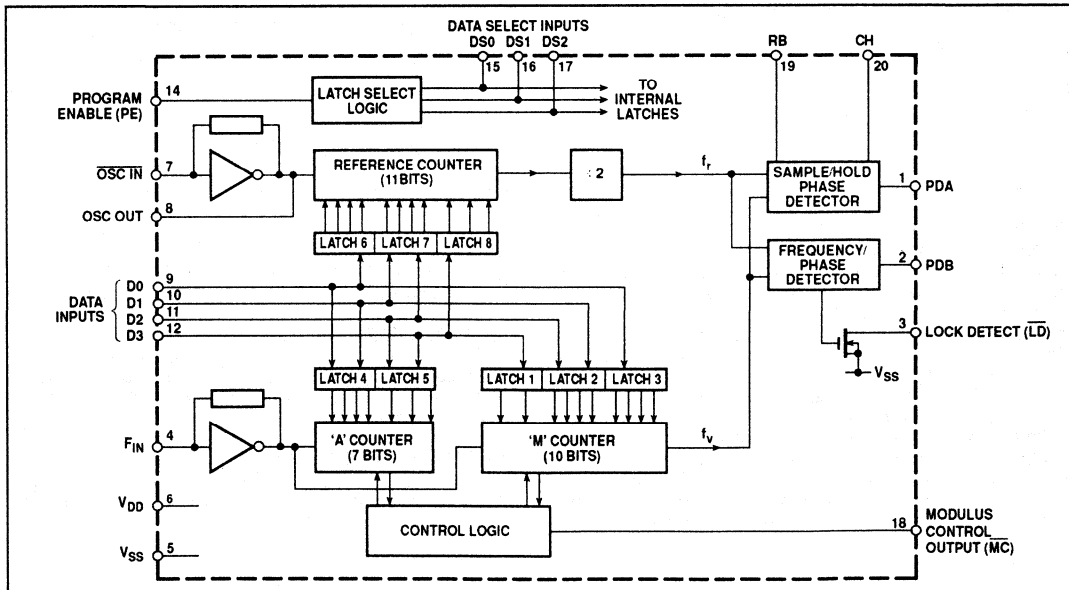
DATA SELECT INPUTS
DS0 DS1 DS2
15 16 17
RB
19
CH
20
PROGRAM ENABLE (PE)
14
LATCH SELECT LOGIC
TO INTERNAL LATCHES
$\overline{\text{OSC IN}}$
7
OSC OUT
8
REFERENCE COUNTER (11BITS)
: 2
$f_r$
SAMPLE/HOLD PHASE DETECTOR
1
PDA
LATCH 6
LATCH 7
LATCH 8
FREQUENCY/ PHASE DETECTOR
2
PDB
DATA INPUTS
D0 9
D1 10
D2 11
D3 12
3
LOCK DETECT ($\overline{\text{LD}}$)
$V_{SS}$
LATCH 4
LATCH 5
LATCH 1
LATCH 2
LATCH 3
$F_{IN}$
4
'A' COUNTER (7 BITS)
'M' COUNTER (10 BITS)
$f_v$
$V_{DD}$
6
CONTROL LOGIC
18
MODULUS CONTROL OUTPUT ($\overline{\text{MC}}$)
$V_{SS}$
5